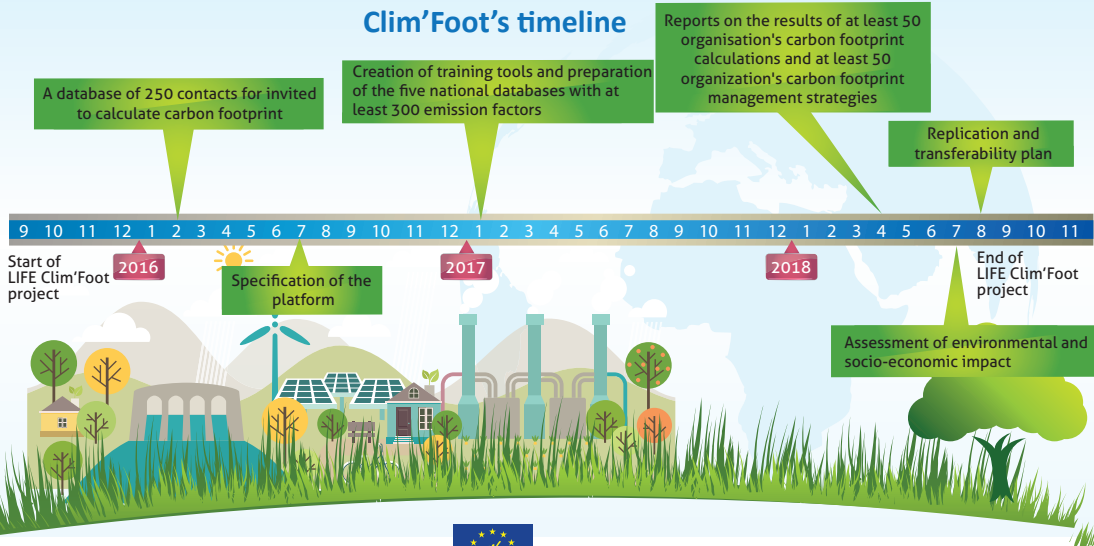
Clim'Foot's timeline

A database of 250 contacts for invited to calculate carbon footprint

Creation of training tools and preparation of the five national databases with at least 300 emission factors

Reports on the results of at least 50 organisation's carbon footprint calculations and at least 50 organization's carbon footprint management strategies

Replication and transferability plan

9 10 11 12 1 2 3 4 5 6 7 8 9 10 11 12 1 2 3 4 5 6 7 8 9 10 11 12 1 2 3 4 5 6 7 8 9 10 11

Start of LIFE Clim'Foot project

2016

Specification of the platform

2017

2018

End of LIFE Clim'Foot project

Assessment of environmental and socio-economic impact